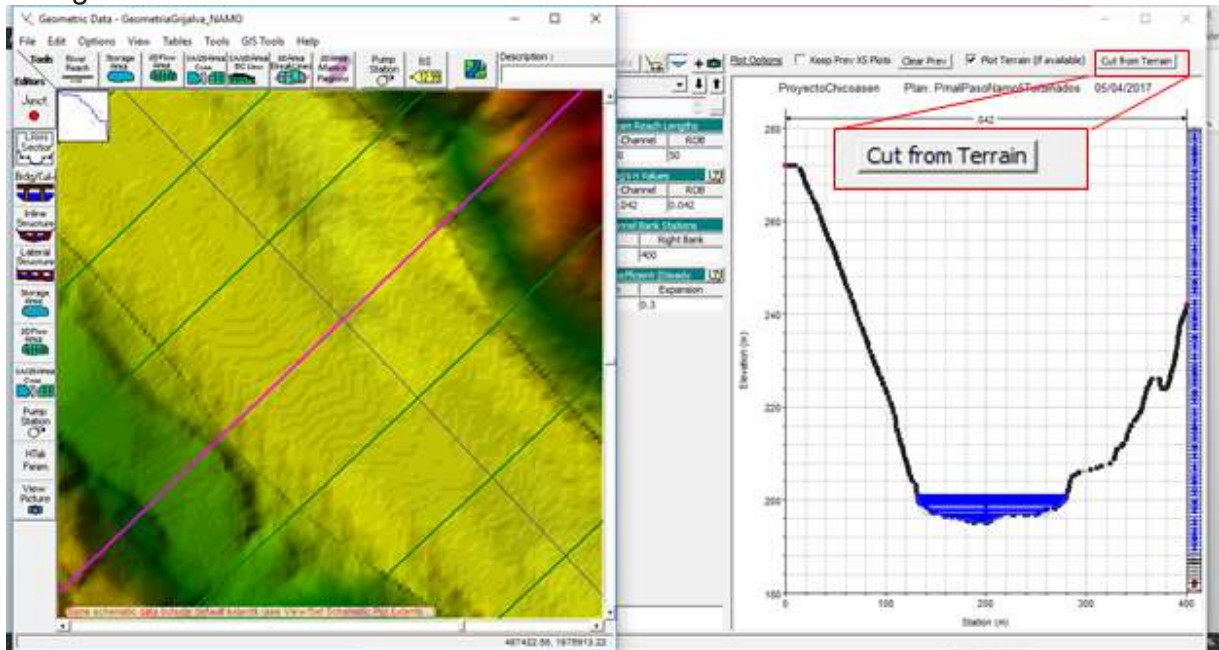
Geometric Data - GeometriaGrijalva_NAMO

File Edit Options View Tables Tools GIS Tools Help

Tools River Reach Storage Area 2D Flow Area SA/2D Area Conn SA/2D Area BC Lines 2D Area Break Lines 2D Area Refinement Regions Pump Station RS

Description :

Editors

Junct.

Cross Section

Brdg/Culv

Inline Structure

Lateral Structure

Storage Area

2D Flow Area

SA/2D Area Conn

Pump Station

HTab Param.

View Picture

Some schematic data outside default extents (see View/Set Schematic Plot Extents...)

487422.56, 1678913.22

Plot Options Keep Prev XS Plots Clear Prev Plot Terrain (if available) Cut from Terrain

Cut from Terrain

Reach Lengths
Channel ROB
0 50

n Values
Channel ROB
.042 0.042

Channel Bank Stations
Right Bank
400

Coefficient (Steady)
Expansion
0.3

ProyectoChicoasen Plan: PinalPasoNamoSTerminados 05/04/2017

.042

Elevation (m)

Station (m)

260 240 220 200 180

0 100 200 300 400